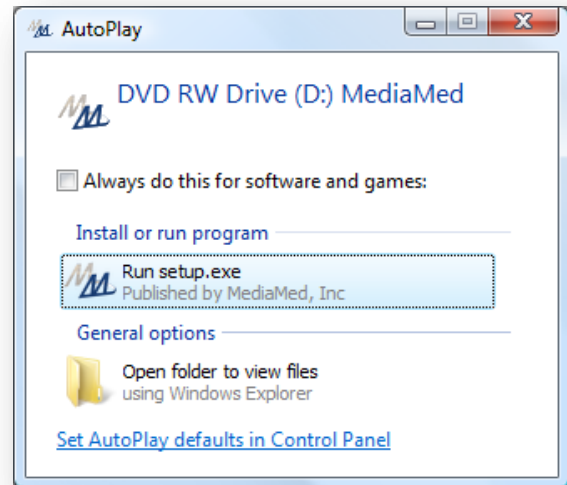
AutoPlay

DVD RW Drive (D:) MediaMed

Always do this for software and games:

Install or run program

Run setup.exe
Published by MediaMed, Inc

General options

Open folder to view files
using Windows Explorer

Set AutoPlay defaults in Control Panel